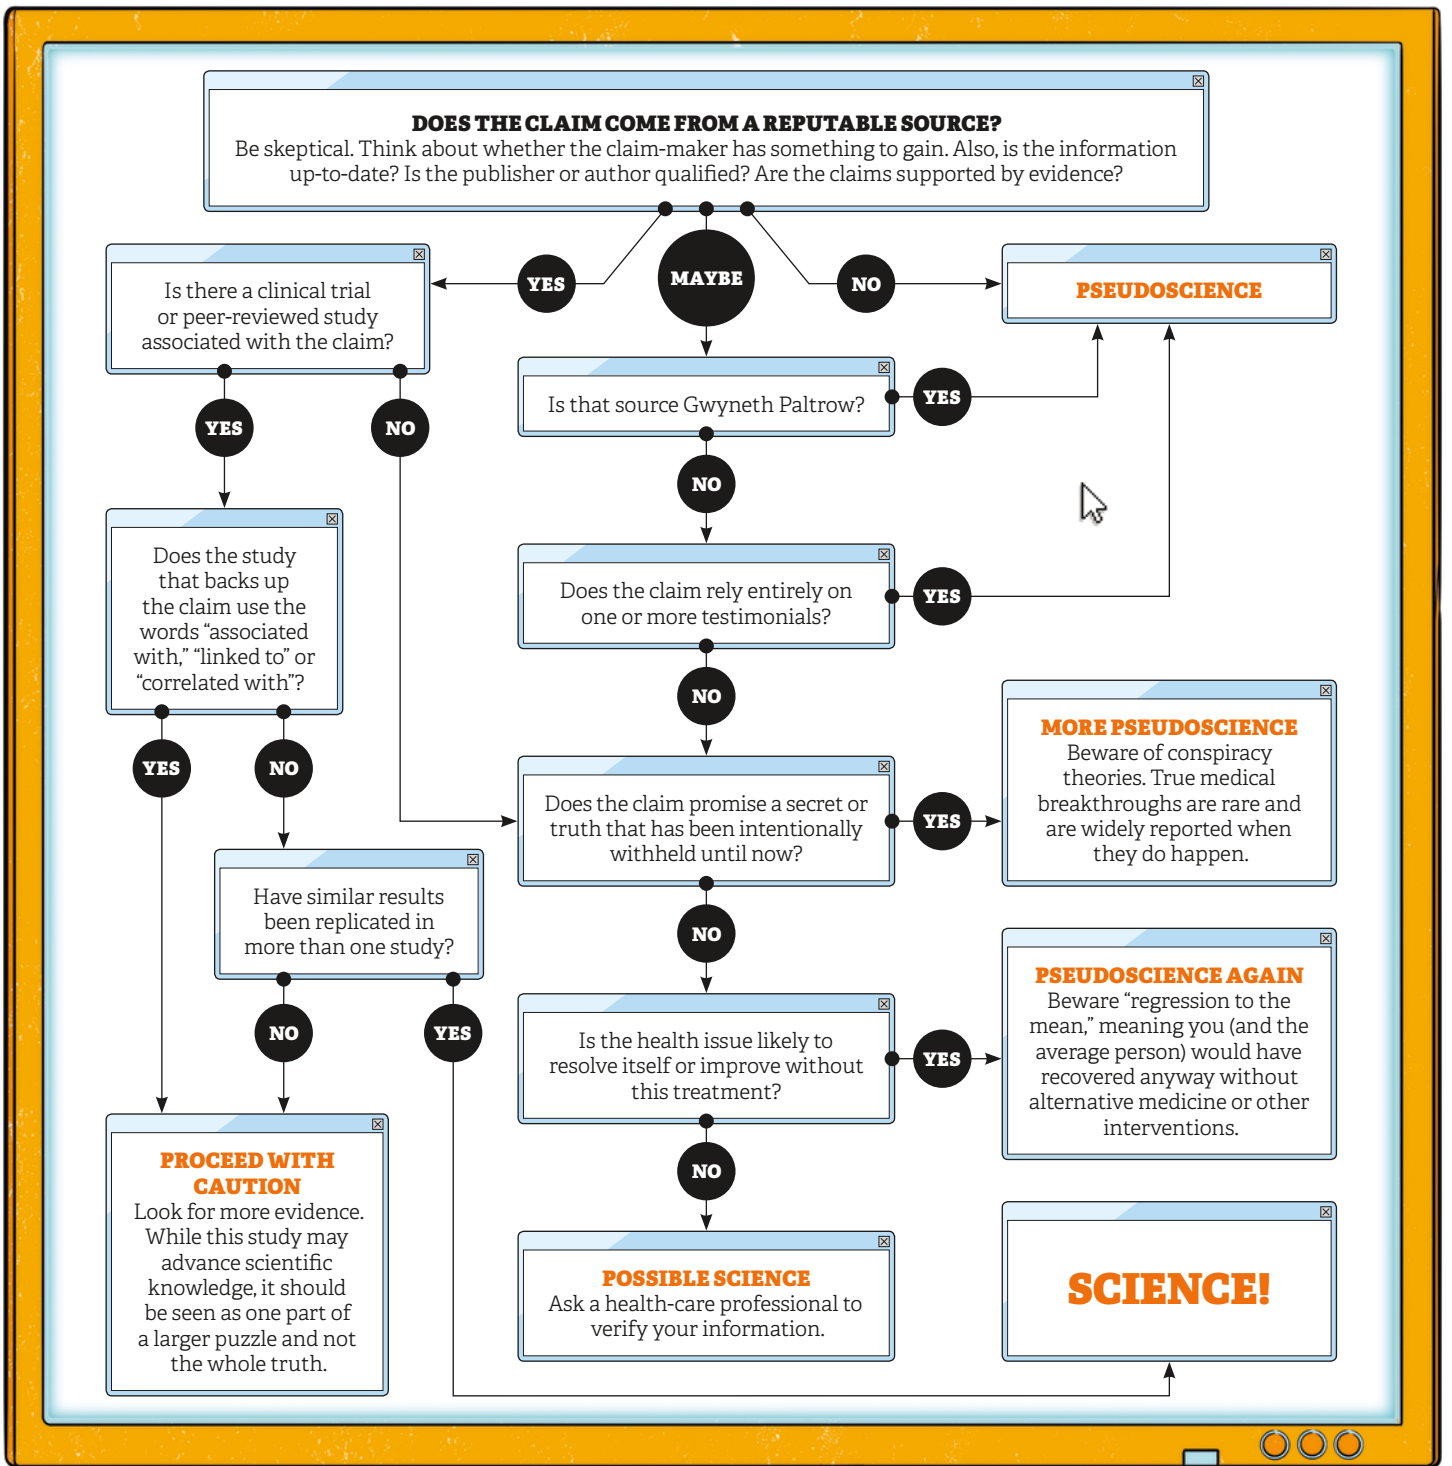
DOES THE CLAIM COME FROM A REPUTABLE SOURCE?
Be skeptical. Think about whether the claim-maker has something to gain. Also, is the information up-to-date? Is the publisher or author qualified? Are the claims supported by evidence?

YES

MAYBE

NO

PSEUDOSCIENCE

Is there a clinical trial or peer-reviewed study associated with the claim?

Is that source Gwyneth Paltrow?

YES

YES

NO

NO

Does the study that backs up the claim use the words "associated with," "linked to" or "correlated with"?

Does the claim rely entirely on one or more testimonials?

YES

NO

YES

NO

MORE PSEUDOSCIENCE
Beware of conspiracy theories. True medical breakthroughs are rare and are widely reported when they do happen.

Does the claim promise a secret or truth that has been intentionally withheld until now?

YES

Have similar results been replicated in more than one study?

NO

PSEUDOSCIENCE AGAIN
Beware "regression to the mean," meaning you (and the average person) would have recovered anyway without alternative medicine or other interventions.

NO

YES

Is the health issue likely to resolve itself or improve without this treatment?

YES

NO

PROCEED WITH CAUTION
Look for more evidence. While this study may advance scientific knowledge, it should be seen as one part of a larger puzzle and not the whole truth.

POSSIBLE SCIENCE
Ask a health-care professional to verify your information.

SCIENCE!